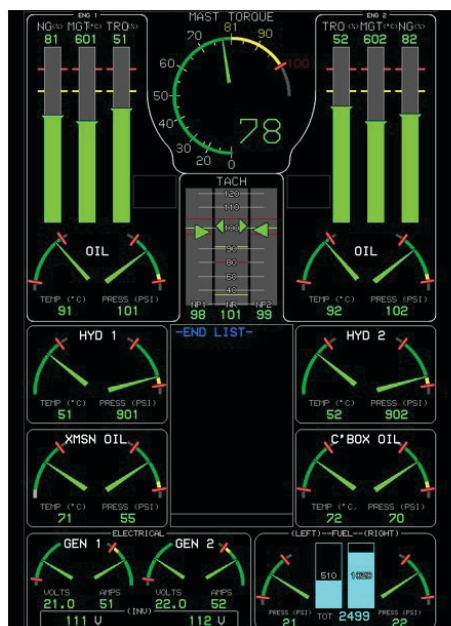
ENG 1
NG(%) MGT(°C) TRQ(%)
81 601 51

MAST TORQUE
70 81 90
60 100
50
40
30
20 0
78

ENG 2
TRQ(%) MGT(°C) NG(%)
52 602 82

TACH
120
110
100
90
80
60
40
NP1 NR NP2
98 101 99

OIL
TEMP (°C) PRESS (PSI)
91 101

OIL
TEMP (°C) PRESS (PSI)
92 102

-END LIST-

HYD 1
TEMP (°C) PRESS (PSI)
51 901

HYD 2
TEMP (°C) PRESS (PSI)
52 902

XMSN OIL
TEMP (°C) PRESS (PSI)
71 55

C'BOX OIL
TEMP (°C) PRESS (PSI)
72 70

ELECTRICAL
GEN 1 GEN 2
VOLTS AMPS VOLTS AMPS
21.0 51 22.0 52
111 V (INV) 112 V

(LEFT)--FUEL--(RIGHT)
510 1989
PRESS (PSI) TOT PRESS (PSI)
21 2499 22